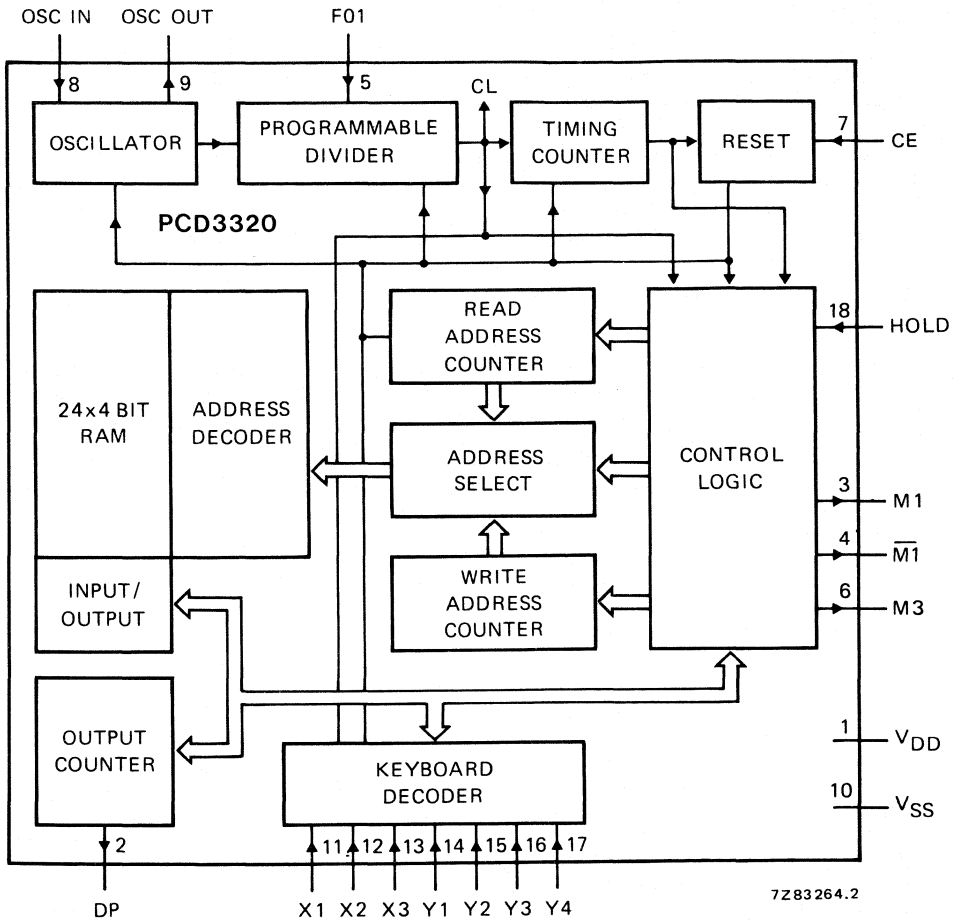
OSC IN
OSC OUT
F01
8
9
5
CL
OSCILLATOR
PROGRAMMABLE DIVIDER
TIMING COUNTER
RESET
7
CE
PCD3320
READ ADDRESS COUNTER
18
HOLD
24x4 BIT RAM
ADDRESS DECODER
ADDRESS SELECT
CONTROL LOGIC
3
M1
4
$\overline{M1}$
INPUT/ OUTPUT
WRITE ADDRESS COUNTER
6
M3
OUTPUT COUNTER
KEYBOARD DECODER
1
$V_{DD}$
10
$V_{SS}$
2
11
12
13
14
15
16
17
DP
X1 X2 X3 Y1 Y2 Y3 Y4
7Z83264.2